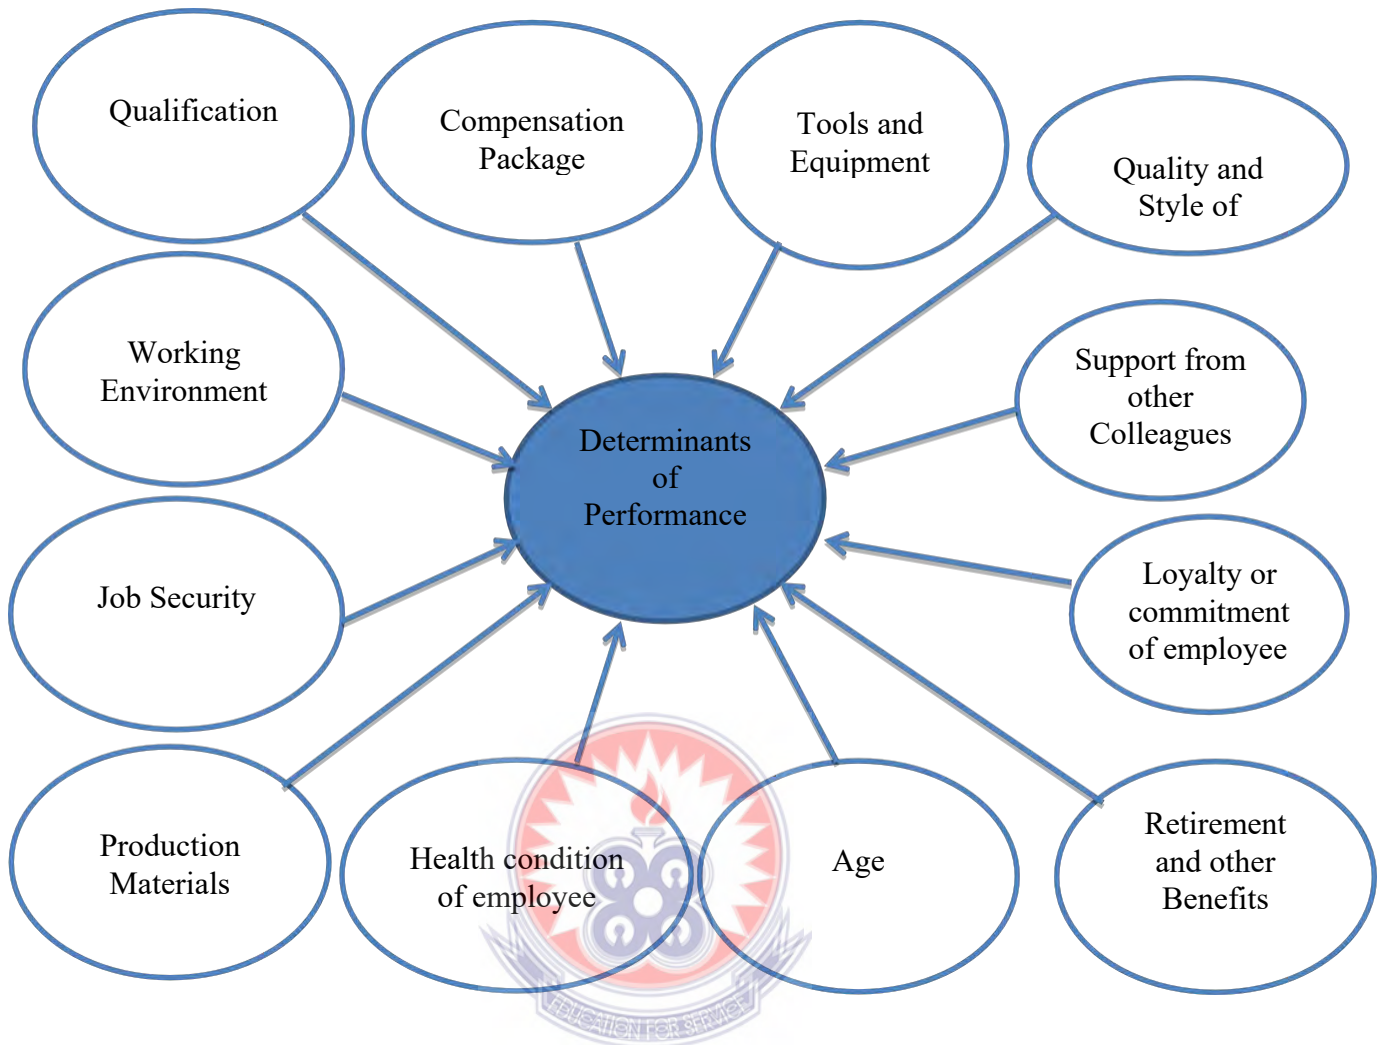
Qualification

Compensation Package

Tools and Equipment

Quality and Style of

Working Environment

Determinants of Performance

Support from other Colleagues

Job Security

Loyalty or commitment of employee

Production Materials

Health condition of employee

Age

Retirement and other Benefits

EDUCATION FOR SERVICE